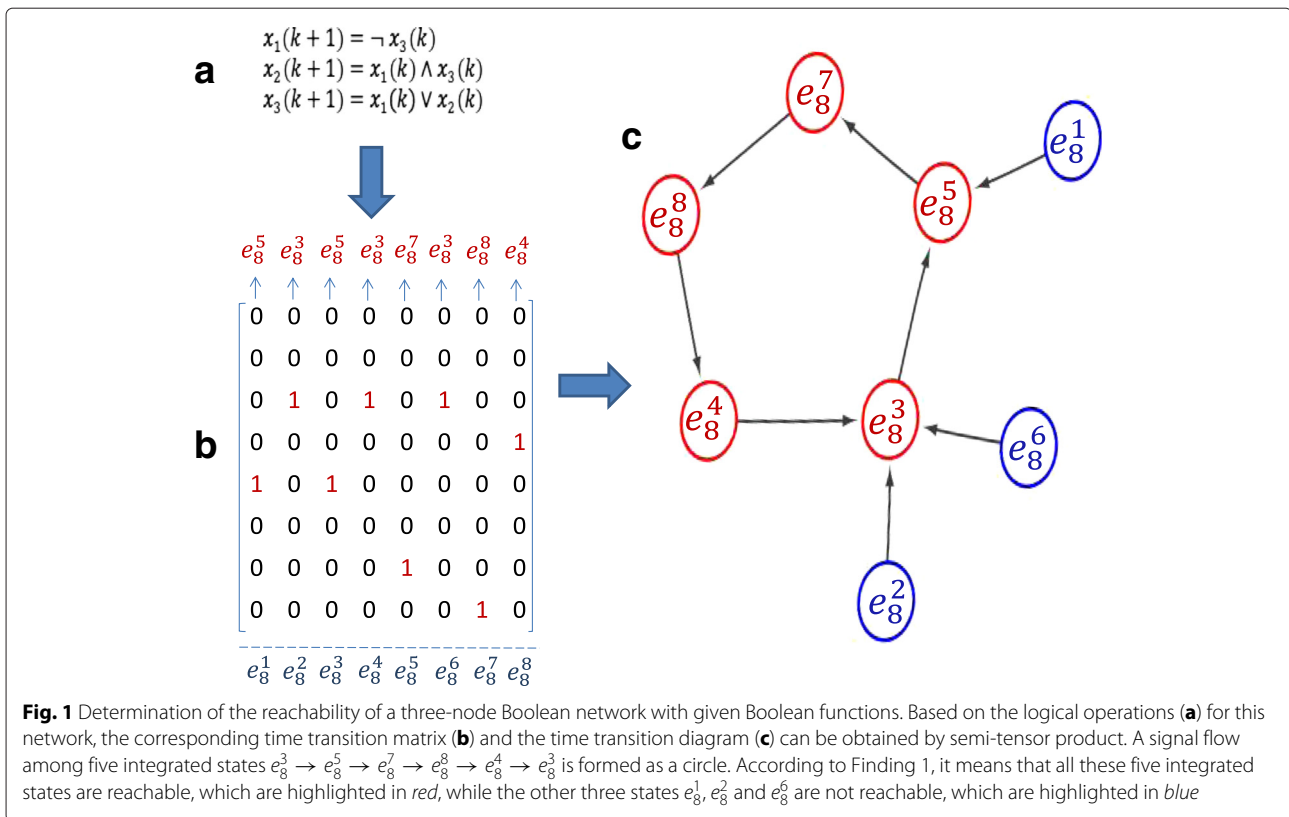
a

$x_1(k+1) = \neg x_3(k)$
$x_2(k+1) = x_1(k) \wedge x_3(k)$
$x_3(k+1) = x_1(k) \vee x_2(k)$

$e_8^5$ $e_8^3$ $e_8^5$ $e_8^3$ $e_8^7$ $e_8^3$ $e_8^8$ $e_8^4$

b

| 0 | 0 | 0 | 0 | 0 | 0 | 0 | 0 |
|---|---|---|---|---|---|---|---|
| 0 | 0 | 0 | 0 | 0 | 0 | 0 | 0 |
| 0 | 1 | 0 | 1 | 0 | 1 | 0 | 0 |
| 0 | 0 | 0 | 0 | 0 | 0 | 0 | 1 |
| 1 | 0 | 1 | 0 | 0 | 0 | 0 | 0 |
| 0 | 0 | 0 | 0 | 0 | 0 | 0 | 0 |
| 0 | 0 | 0 | 0 | 1 | 0 | 0 | 0 |
| 0 | 0 | 0 | 0 | 0 | 0 | 1 | 0 |

$e_8^1$ $e_8^2$ $e_8^3$ $e_8^4$ $e_8^5$ $e_8^6$ $e_8^7$ $e_8^8$

c

$e_8^7$ $e_8^1$ $e_8^8$ $e_8^5$ $e_8^4$ $e_8^3$ $e_8^6$ $e_8^2$

**Fig. 1** Determination of the reachability of a three-node Boolean network with given Boolean functions. Based on the logical operations (**a**) for this network, the corresponding time transition matrix (**b**) and the time transition diagram (**c**) can be obtained by semi-tensor product. A signal flow among five integrated states $e_8^3 \rightarrow e_8^5 \rightarrow e_8^7 \rightarrow e_8^8 \rightarrow e_8^4 \rightarrow e_8^3$ is formed as a circle. According to Finding 1, it means that all these five integrated states are reachable, which are highlighted in *red*, while the other three states $e_8^1$, $e_8^2$ and $e_8^6$ are not reachable, which are highlighted in *blue*